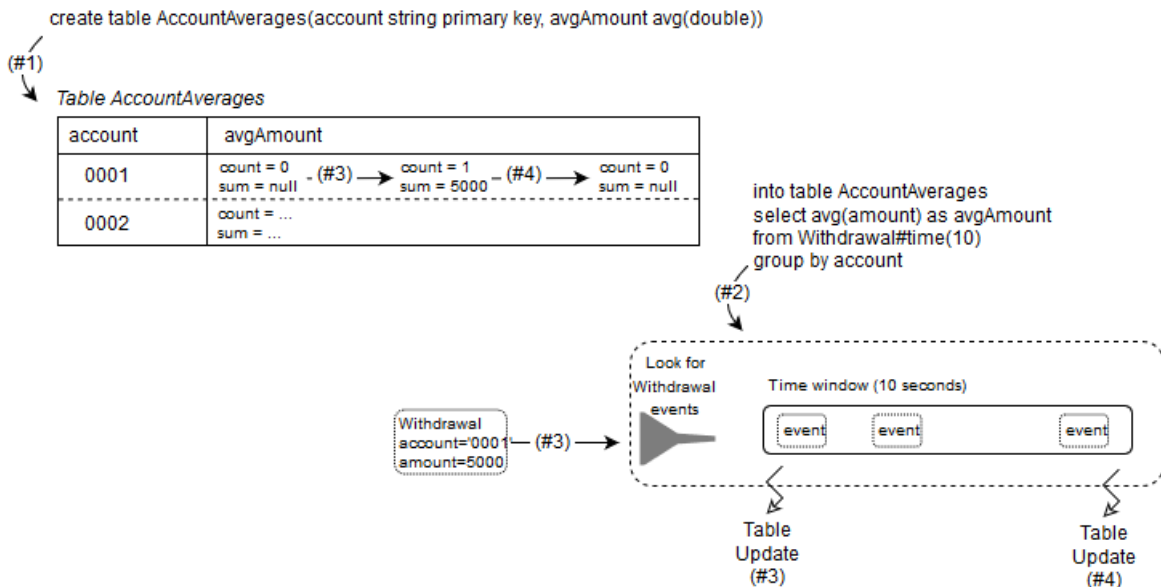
create table AccountAverages(account string primary key, avgAmount avg(double))

(#1)

Table AccountAverages

| account | avgAmount |
|---|---|
| 0001 | count = 0 sum = null - (#3) → count = 1 sum = 5000 – (#4) → count = 0 sum = null |
| 0002 | count = ... sum = ... |

into table AccountAverages
select avg(amount) as avgAmount
from Withdrawal#time(10)
group by account

(#2)

Look for Withdrawal events

Time window (10 seconds)

Withdrawal
account='0001'
amount=5000

(#3)

event

event

event

Table Update (#3)

Table Update (#4)